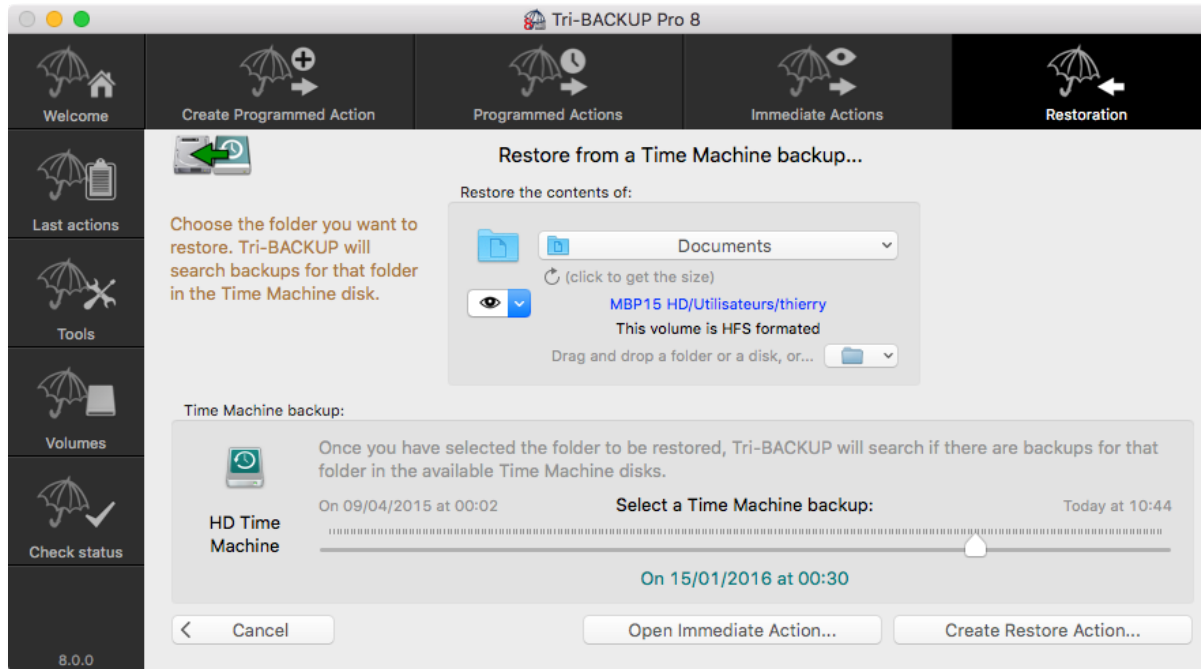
Tri-BACKUP Pro 8

Welcome

Create Programmed Action

Programmed Actions

Immediate Actions

Restoration

Last actions

Tools

Volumes

Check status

8.0.0

Restore from a Time Machine backup...

Choose the folder you want to restore. Tri-BACKUP will search backups for that folder in the Time Machine disk.

Restore the contents of:

Documents

(click to get the size)

MBP15 HD/Utilisateurs/thierry

This volume is HFS formated

Drag and drop a folder or a disk, or...

Time Machine backup:

HD Time Machine

Once you have selected the folder to be restored, Tri-BACKUP will search if there are backups for that folder in the available Time Machine disks.

On 09/04/2015 at 00:02

Select a Time Machine backup:

Today at 10:44

On 15/01/2016 at 00:30

Cancel

Open Immediate Action...

Create Restore Action...